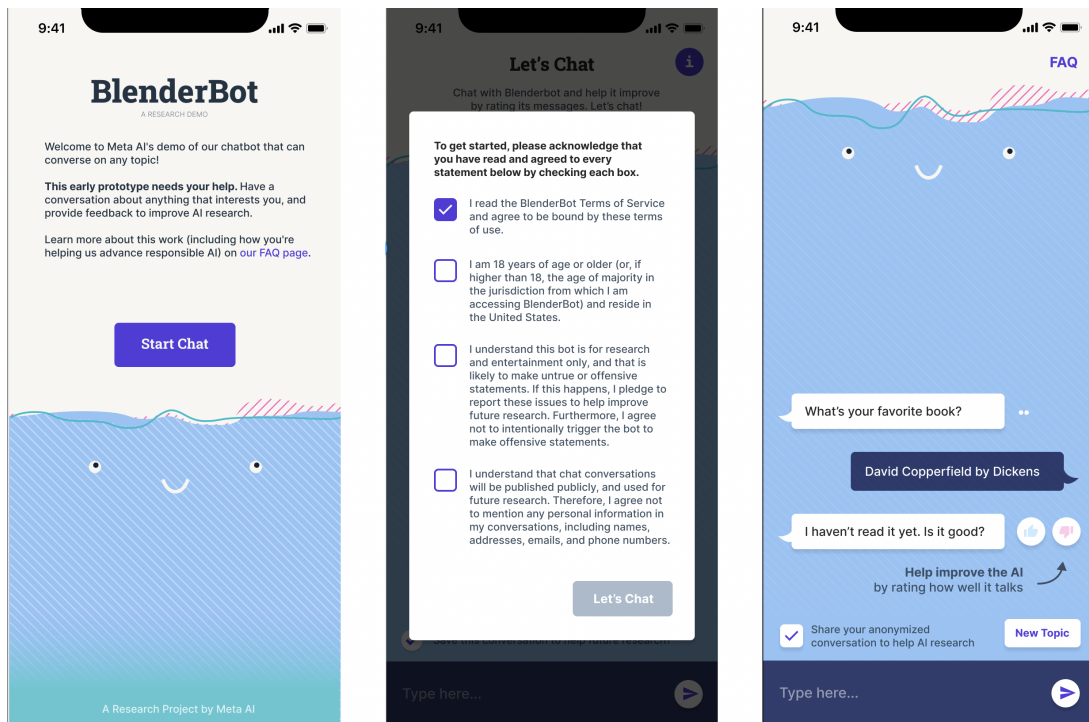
9:41

BlenderBot
A RESEARCH DEMO

Welcome to Meta AI's demo of our chatbot that can converse on any topic!

This early prototype needs your help. Have a conversation about anything that interests you, and provide feedback to improve AI research.

Learn more about this work (including how you're helping us advance responsible AI) on our FAQ page.

Start Chat

A Research Project by Meta AI

9:41

Let's Chat

i

Chat with Blenderbot and help it improve by rating its messages. Let's chat!

To get started, please acknowledge that you have read and agreed to every statement below by checking each box.

I read the BlenderBot Terms of Service and agree to be bound by these terms of use.

I am 18 years of age or older (or, if higher than 18, the age of majority in the jurisdiction from which I am accessing BlenderBot) and reside in the United States.

I understand this bot is for research and entertainment only, and that is likely to make untrue or offensive statements. If this happens, I pledge to report these issues to help improve future research. Furthermore, I agree not to intentionally trigger the bot to make offensive statements.

I understand that chat conversations will be published publicly, and used for future research. Therefore, I agree not to mention any personal information in my conversations, including names, addresses, emails, and phone numbers.

Let's Chat

Save this conversation to help future research.

Type here...

9:41

FAQ

What's your favorite book?

David Copperfield by Dickens

I haven't read it yet. Is it good?

Help improve the AI
by rating how well it talks

Share your anonymized conversation to help AI research

New Topic

Type here...